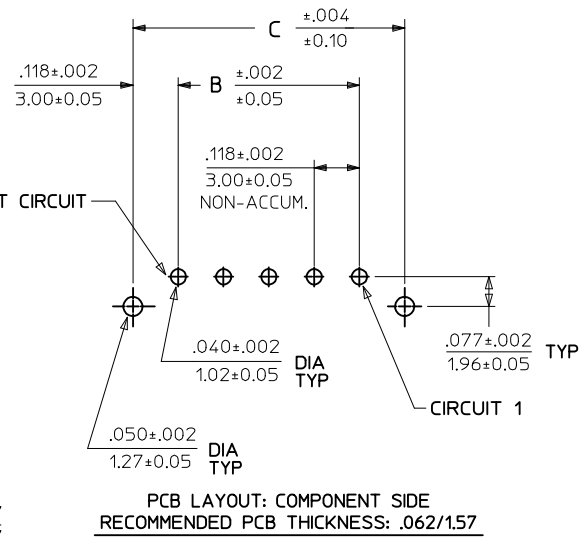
C $\frac{\pm.004}{\pm0.10}$

$\frac{.118\pm.002}{3.00\pm0.05}$

B $\frac{\pm.002}{\pm0.05}$

$\frac{.118\pm.002}{3.00\pm0.05}$
NON-ACCUM.

T CIRCUIT

$\frac{.040\pm.002}{1.02\pm0.05}$ DIA TYP

$\frac{.077\pm.002}{1.96\pm0.05}$ TYP

CIRCUIT 1

$\frac{.050\pm.002}{1.27\pm0.05}$ DIA TYP

PCB LAYOUT: COMPONENT SIDE
RECOMMENDED PCB THICKNESS: .062/1.57